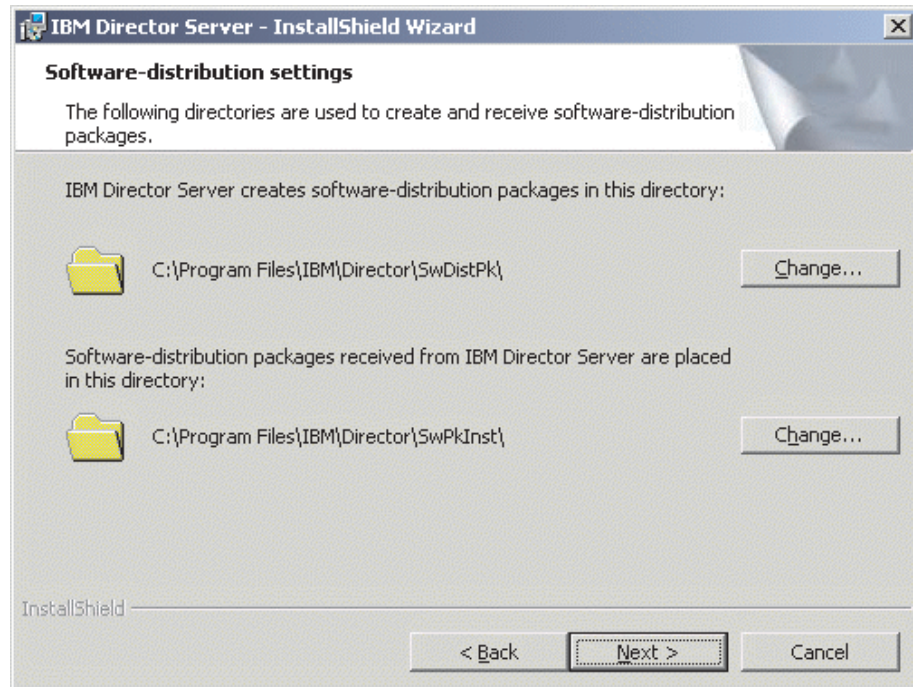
IBM Director Server - InstallShield Wizard

Software-distribution settings

The following directories are used to create and receive software-distribution packages.

IBM Director Server creates software-distribution packages in this directory:

C:\Program Files\IBM\Director\SwDistPk\

Change...

Software-distribution packages received from IBM Director Server are placed in this directory:

C:\Program Files\IBM\Director\SwPkInst\

Change...

InstallShield

< Back

Next >

Cancel